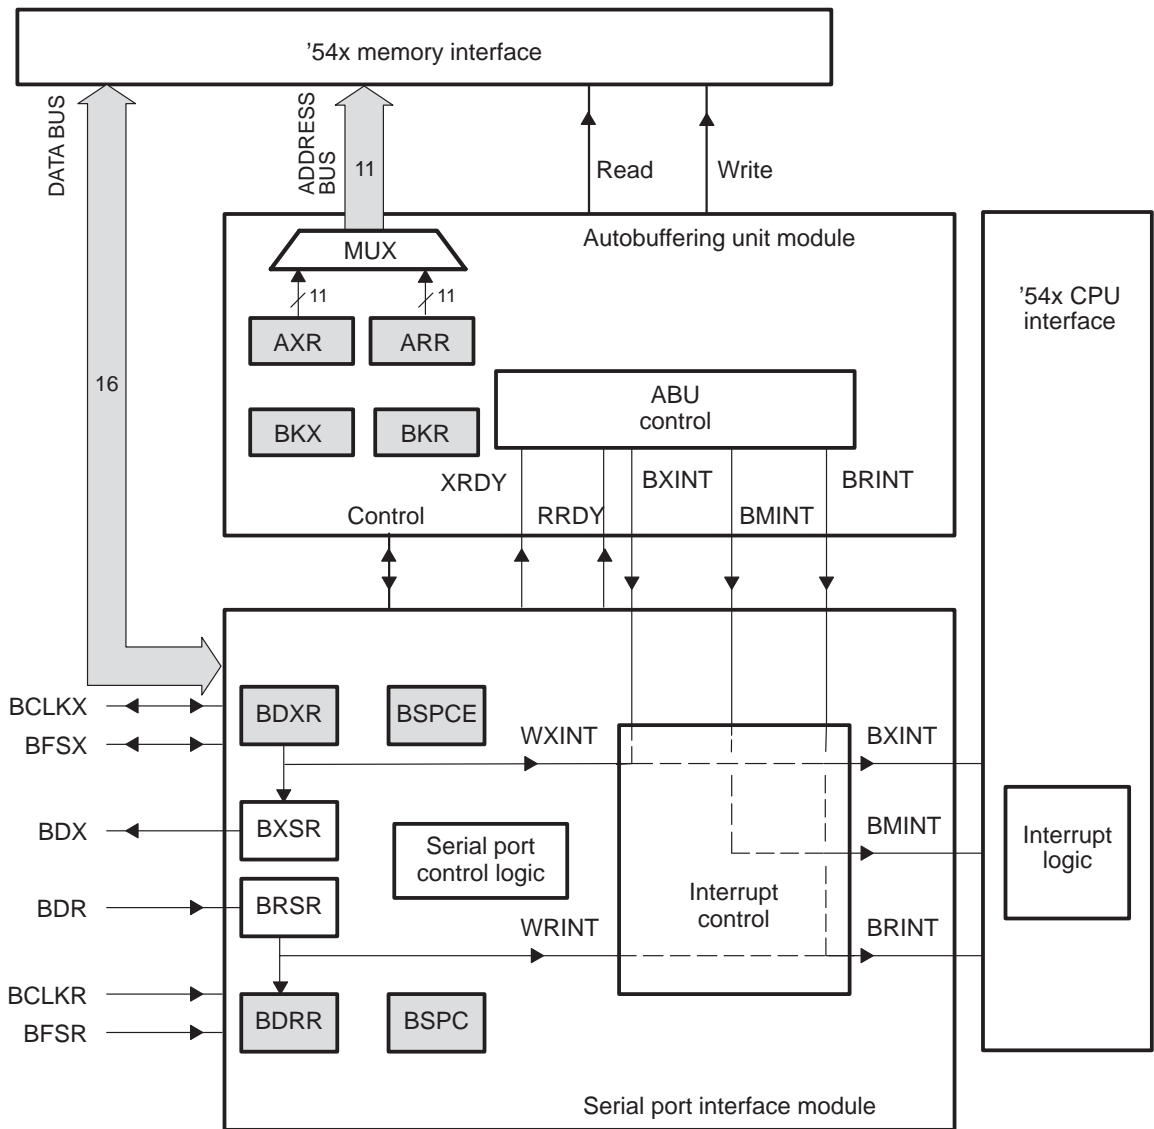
’54x memory interface

DATA BUS

ADDRESS BUS

11

Read

Write

Autobuffering unit module

MUX

11

11

AXR

ARR

’54x CPU interface

16

BKX

BKR

ABU control

XRDY

BXINT

BRINT

Control

RRDY

BMINT

BCLKX

BFSX

BDXR

BSPCE

WXINT

BXINT

BDX

BXSR

Serial port control logic

BMINT

Interrupt logic

BDR

BRSR

Interrupt control

WRINT

BRINT

BCLKR

BFSR

BDRR

BSPC

Serial port interface module